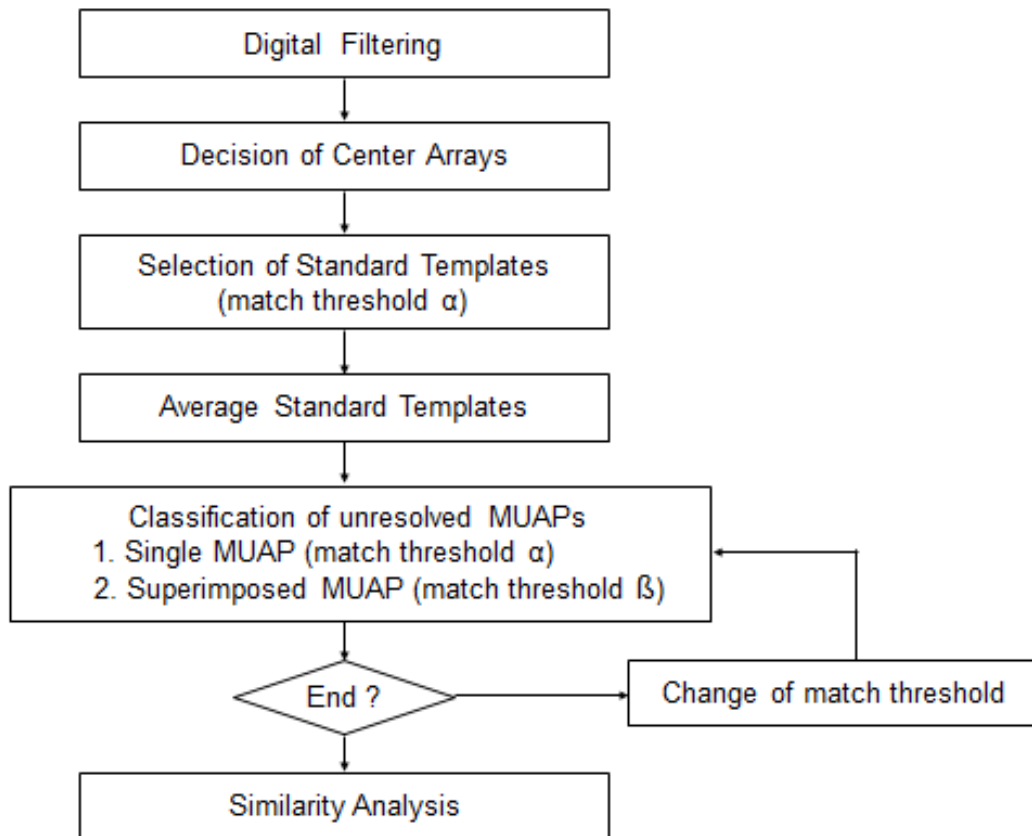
Digital Filtering

Decision of Center Arrays

Selection of Standard Templates
(match threshold α)

Average Standard Templates

Classification of unresolved MUAPs
1. Single MUAP (match threshold α)
2. Superimposed MUAP (match threshold ß)

End ?

Change of match threshold

Similarity Analysis